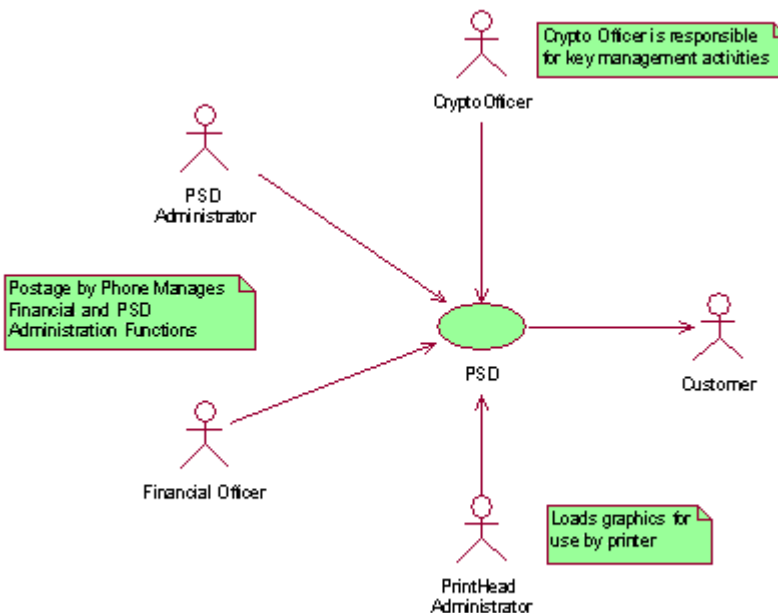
Crypto Officer

Crypto Officer is responsible for key management activities

PSD Administrator

Postage by Phone Manages Financial and PSD Administration Functions

PSD

Customer

Financial Officer

Loads graphics for use by printer

PrintHead Administrator